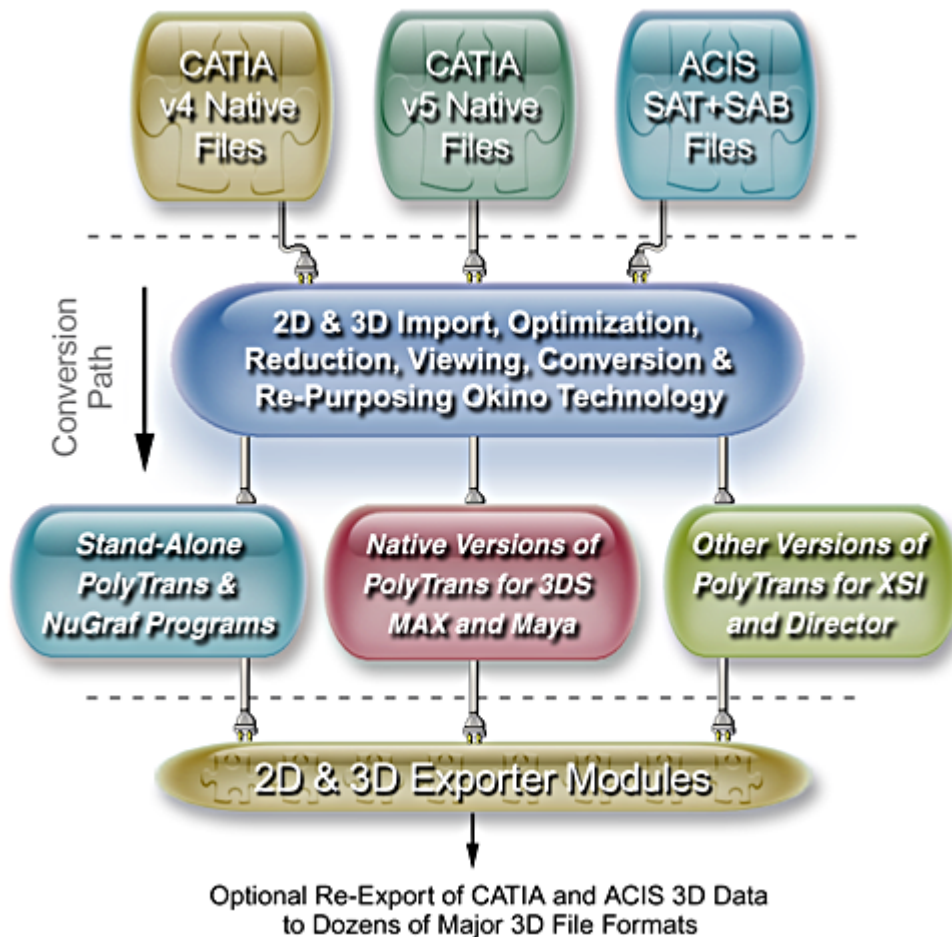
CATIA v4 Native Files

CATIA v5 Native Files

ACIS SAT+SAB Files

Conversion Path

2D & 3D Import, Optimization, Reduction, Viewing, Conversion & Re-Purposing Okino Technology

Stand-Alone PolyTrans & NuGraf Programs

Native Versions of PolyTrans for 3DS MAX and Maya

Other Versions of PolyTrans for XSI and Director

2D & 3D Exporter Modules

Optional Re-Export of CATIA and ACIS 3D Data to Dozens of Major 3D File Formats